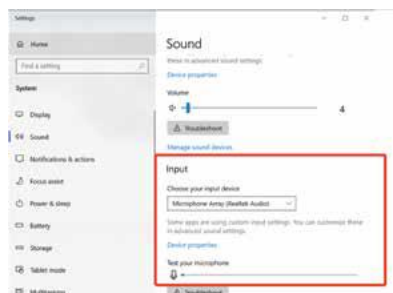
Settings

Home

Find a setting

System

Display

Sound

Notifications & actions

Focus assist

Power & sleep

Battery

Storage

Tablet mode

Multitasking

Sound

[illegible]

Device properties

Volume

4

Troubleshoot

Manage sound devices

Input

Choose your input device

Microphone Array (Realtek Audio)

Some apps are using custom input settings. You can customize these in advanced sound settings.

Device properties

Test your microphone

Troubleshoot